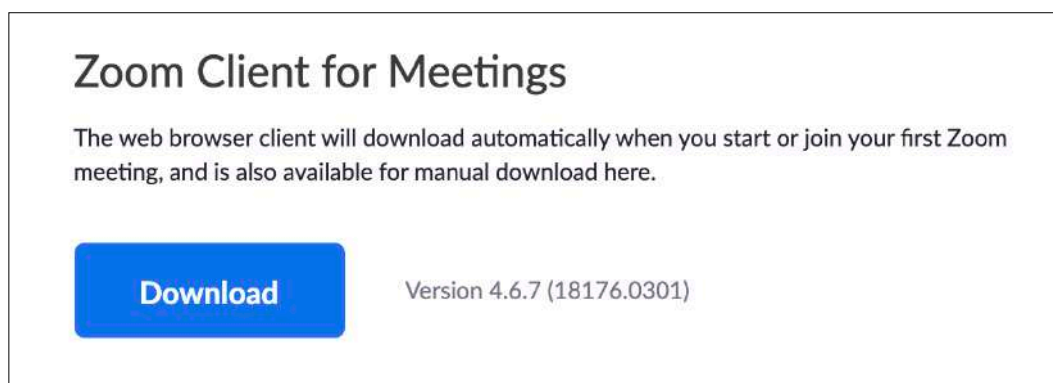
Zoom Client for Meetings

The web browser client will download automatically when you start or join your first Zoom meeting, and is also available for manual download here.

Download

Version 4.6.7 (18176.0301)